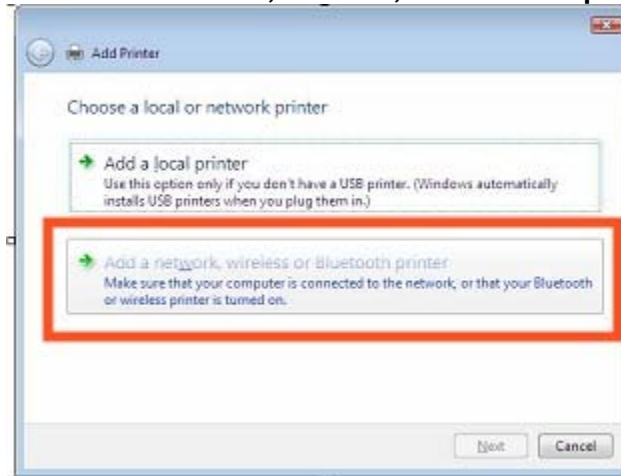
Add Printer

Choose a local or network printer

Add a local printer
Use this option only if you don't have a USB printer. (Windows automatically installs USB printers when you plug them in.)

Add a network, wireless or Bluetooth printer
Make sure that your computer is connected to the network, or that your Bluetooth or wireless printer is turned on.

Next Cancel